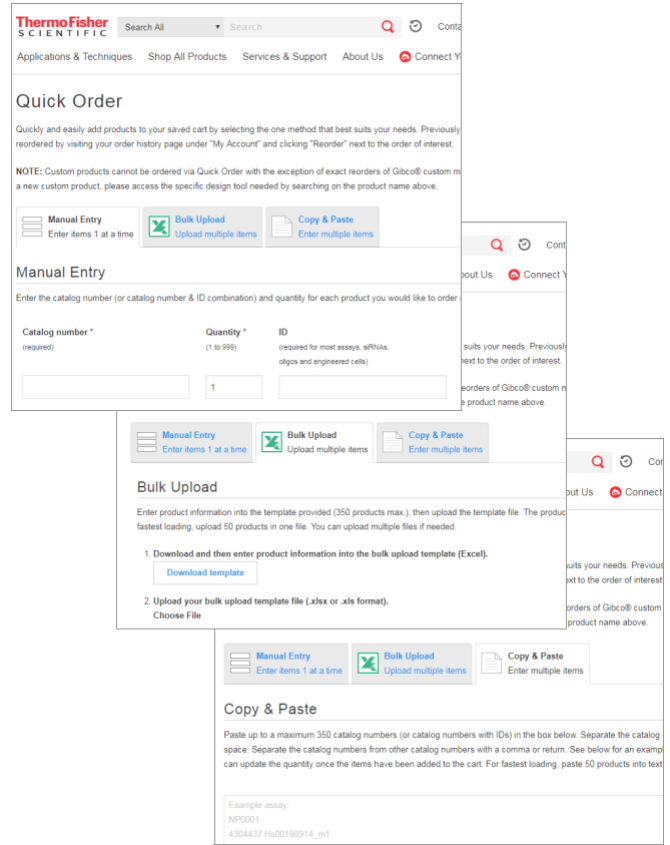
Thermo Fisher SCIENTIFIC

Search All

Search

Conta

Applications & Techniques Shop All Products Services & Support About Us Connect Y

Quick Order

Quickly and easily add products to your saved cart by selecting the one method that best suits your needs. Previously reordered by visiting your order history page under "My Account" and clicking "Reorder" next to the order of interest.

NOTE: Custom products cannot be ordered via Quick Order with the exception of exact reorders of Gibco® custom m a new custom product, please access the specific design tool needed by searching on the product name above.

Manual Entry
Enter items 1 at a time

Bulk Upload
Upload multiple items

Copy & Paste
Enter multiple items

Manual Entry

Enter the catalog number (or catalog number & ID combination) and quantity for each product you would like to order

Catalog number *
(required)

Quantity *
(1 to 999)

ID
(required for most assays, siRNAs, oligos and engineered cells)

1

Cont

bout Us Connect Y

suits your needs. Previously

ext to the order of interest.

orders of Gibco® custom m

e product name above.

Manual Entry
Enter items 1 at a time

Bulk Upload
Upload multiple items

Copy & Paste
Enter multiple items

Bulk Upload

Enter product information into the template provided (350 products max.), then upload the template file. The produc fastest loading, upload 50 products in one file. You can upload multiple files if needed.

1. Download and then enter product information into the bulk upload template (Excel).

Download template

2. Upload your bulk upload template file (.xlsx or .xls format).

Choose File

Con

out Us Connect

uits your needs. Previous

ext to the order of interest.

orders of Gibco® custom

product name above.

Manual Entry
Enter items 1 at a time

Bulk Upload
Upload multiple items

Copy & Paste
Enter multiple items

Copy & Paste

Paste up to a maximum 350 catalog numbers (or catalog numbers with IDs) in the box below. Separate the catalog space. Separate the catalog numbers from other catalog numbers with a comma or return. See below for an exampl can update the quantity once the items have been added to the cart. For fastest loading, paste 50 products into text

Example assay:
NP0001
4304437 Hs00198914_m1